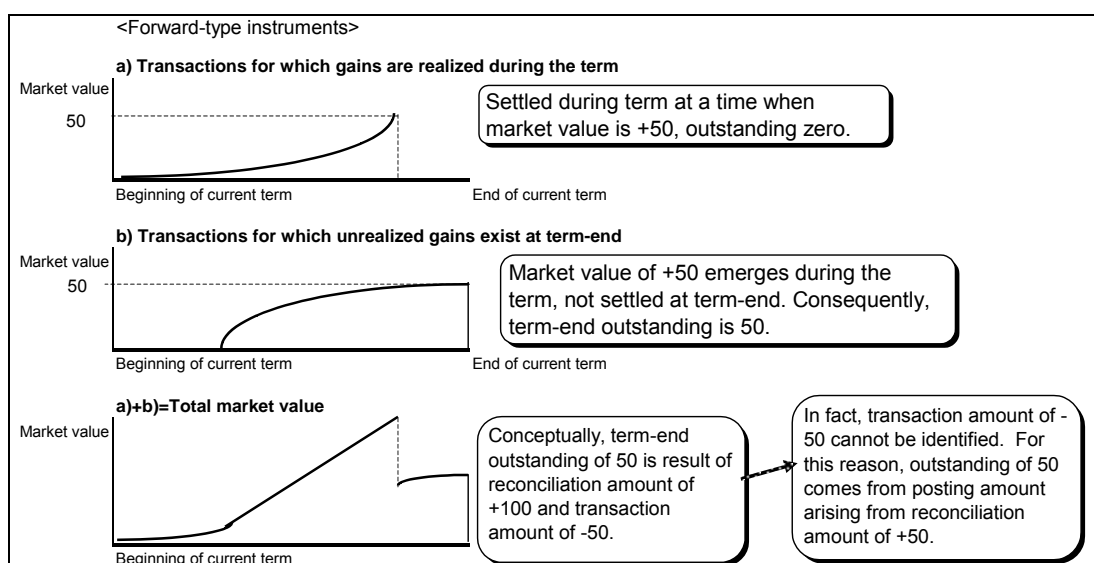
<Forward-type instruments>

a) Transactions for which gains are realized during the term

Market value

50

Settled during term at a time when market value is +50, outstanding zero.

Beginning of current term

End of current term

b) Transactions for which unrealized gains exist at term-end

Market value

50

Market value of +50 emerges during the term, not settled at term-end. Consequently, term-end outstanding is 50.

Beginning of current term

End of current term

a)+b)=Total market value

Market value

Conceptually, term-end outstanding of 50 is result of reconciliation amount of +100 and transaction amount of -50.

In fact, transaction amount of -50 cannot be identified. For this reason, outstanding of 50 comes from posting amount arising from reconciliation amount of +50.

Beginning of current term